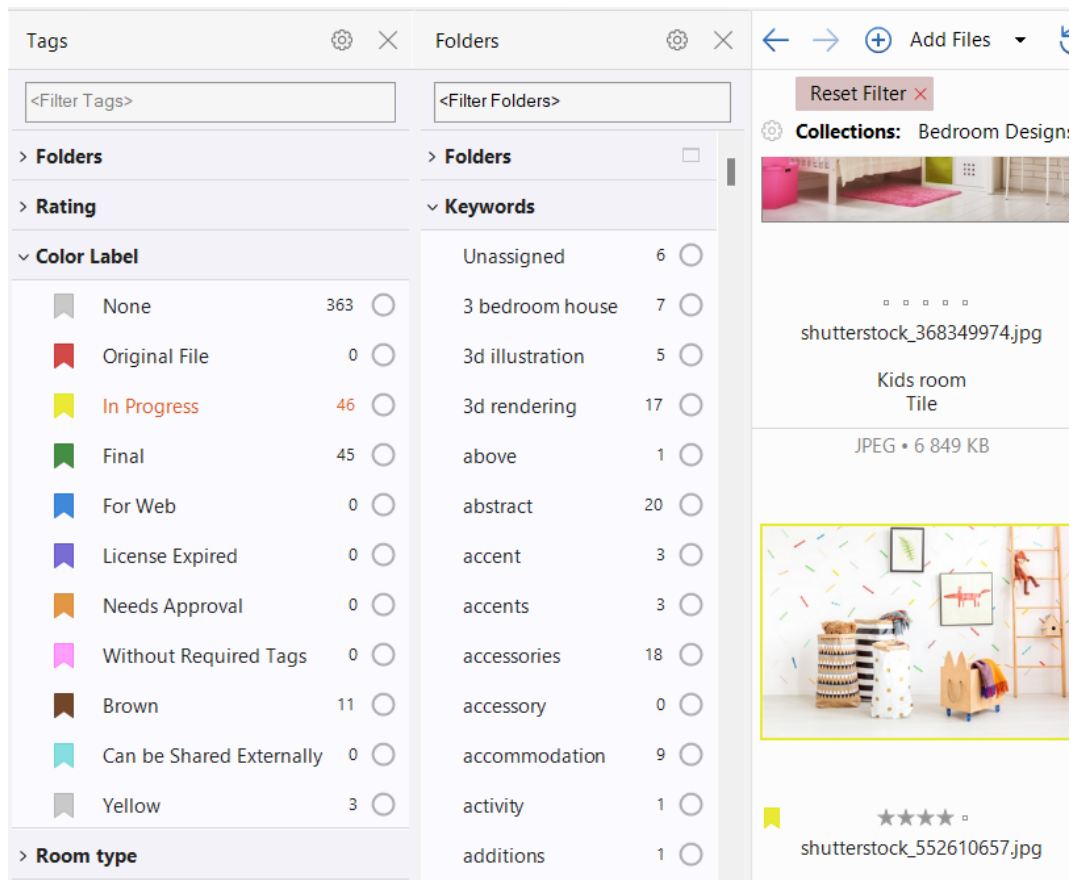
Tags

<Filter Tags>

Folders

Rating

Color Label

| | | |
|---|---|---|
| None | 363 | ○ |
| Original File | 0 | ○ |
| In Progress | 46 | ○ |
| Final | 45 | ○ |
| For Web | 0 | ○ |
| License Expired | 0 | ○ |
| Needs Approval | 0 | ○ |
| Without Required Tags | 0 | ○ |
| Brown | 11 | ○ |
| Can be Shared Externally | 0 | ○ |
| Yellow | 3 | ○ |

Room type

Folders

<Filter Folders>

Folders

Keywords

| | | |
|---|---|---|
| Unassigned | 6 | ○ |
| 3 bedroom house | 7 | ○ |
| 3d illustration | 5 | ○ |
| 3d rendering | 17 | ○ |
| above | 1 | ○ |
| abstract | 20 | ○ |
| accent | 3 | ○ |
| accents | 3 | ○ |
| accessories | 18 | ○ |
| accessory | 0 | ○ |
| accommodation | 9 | ○ |
| activity | 1 | ○ |
| additions | 1 | ○ |

Add Files

Reset Filter ×

Collections: Bedroom Designs

shutterstock_368349974.jpg

Kids room
Tile

JPEG • 6 849 KB

★★★★

shutterstock_552610657.jpg